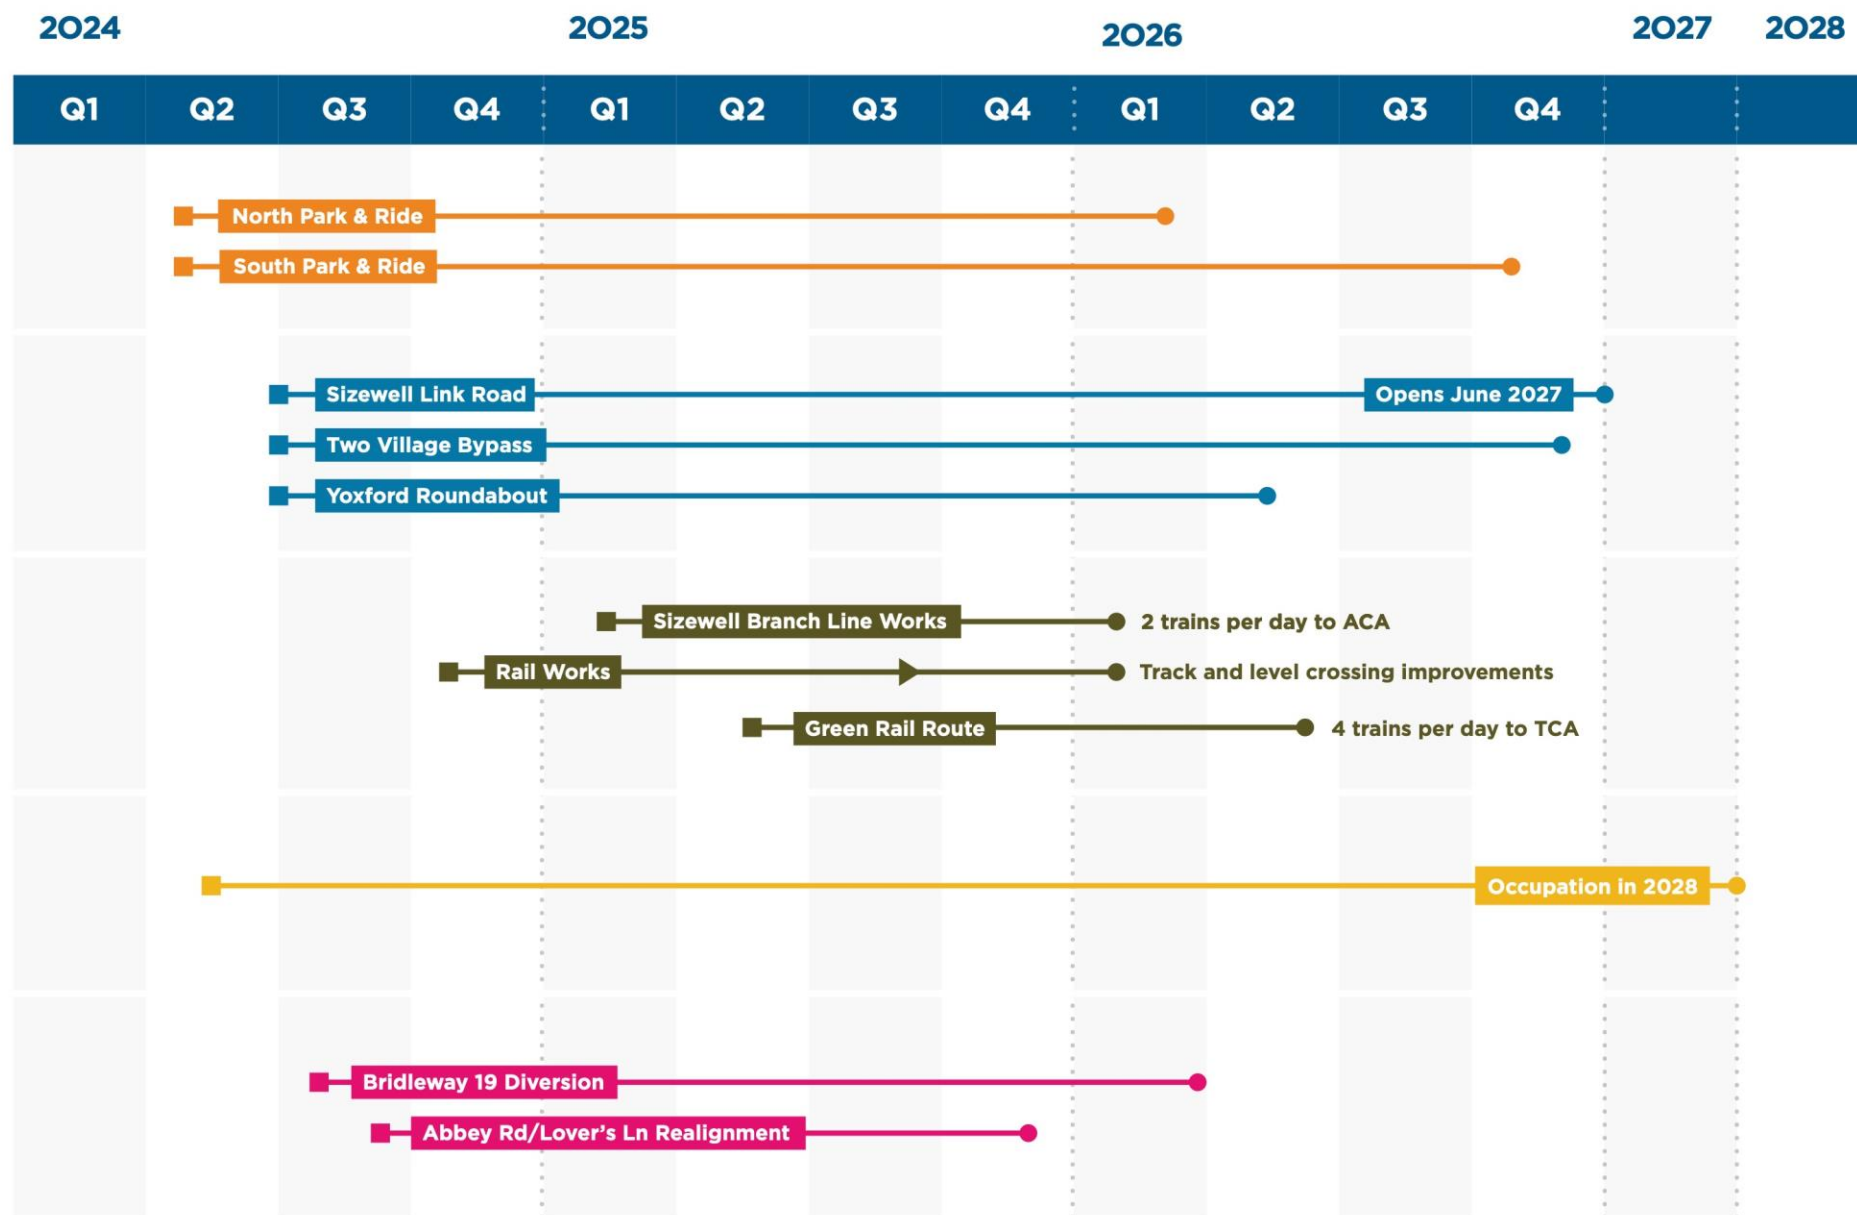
2024 2025 2026 2027 2028

Q1 Q2 Q3 Q4 Q1 Q2 Q3 Q4 Q1 Q2 Q3 Q4

North Park & Ride

South Park & Ride

Sizewell Link Road

Opens June 2027

Two Village Bypass

Yoxford Roundabout

Sizewell Branch Line Works

2 trains per day to ACA

Rail Works

Track and level crossing improvements

Green Rail Route

4 trains per day to TCA

Occupation in 2028

Bridleway 19 Diversion

Abbey Rd/Lover's Ln Realignment